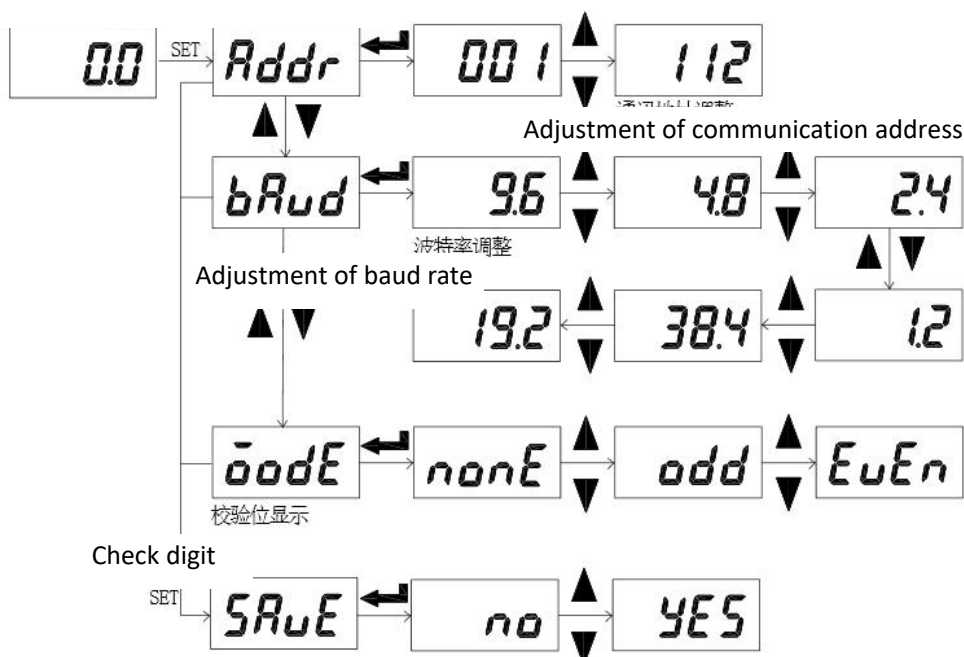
0.0

SET

Addr

001

112

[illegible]

Adjustment of communication address

bAud

9.6

4.8

2.4

波特率调整

Adjustment of baud rate

19.2

38.4

1.2

ōodE

nonE

odd

EuEn

校验位显示

Check digit

SET

SAuE

no

YES